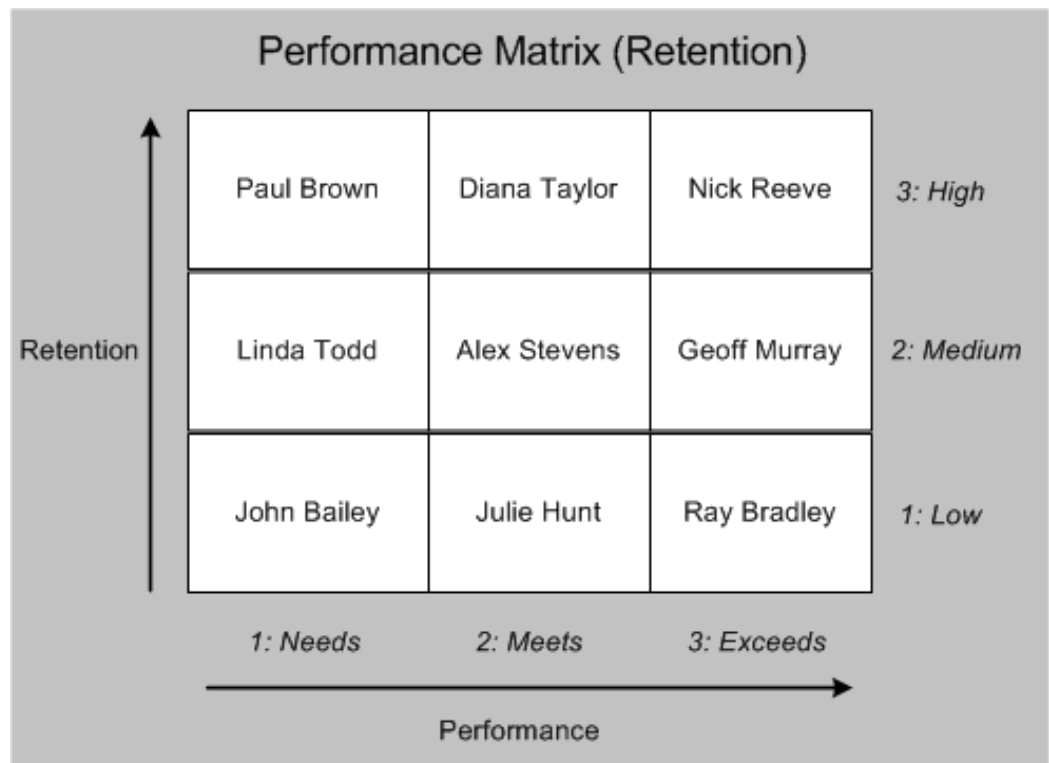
Performance Matrix (Retention)

Retention

| Paul Brown | Diana Taylor | Nick Reeve | 3: High |
|---|---|---|---|
| Linda Todd | Alex Stevens | Geoff Murray | 2: Medium |
| John Bailey | Julie Hunt | Ray Bradley | 1: Low |
| 1: Needs | 2: Meets | 3: Exceeds | |

Performance